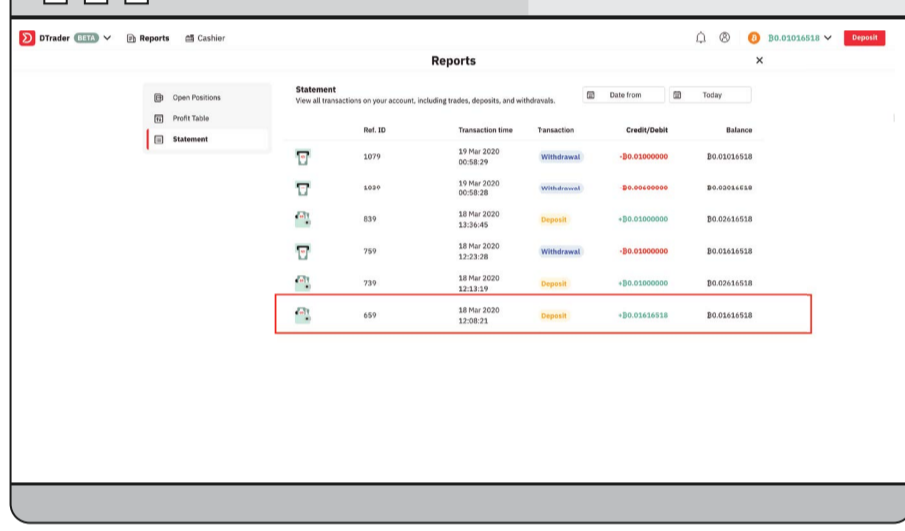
DTrader BETA Reports Cashier ₿0.01016518 Deposit

Reports

Open Positions
Profit Table
Statement

Statement
View all transactions on your account, including trades, deposits, and withdrawals.

Date from Today

| Ref. ID | Transaction time | Transaction | Credit/Debit | Balance |
|---|---|---|---|---|
| 1079 | 19 Mar 2020 00:58:29 | Withdrawal | -₿0.01000000 | ₿0.01016518 |
| 1039 | 19 Mar 2020 00:58:28 | Withdrawal | -₿0.00600000 | ₿0.02016518 |
| 839 | 18 Mar 2020 13:36:45 | Deposit | +₿0.01000000 | ₿0.02616518 |
| 759 | 18 Mar 2020 12:23:28 | Withdrawal | -₿0.01000000 | ₿0.01616518 |
| 739 | 18 Mar 2020 12:13:19 | Deposit | +₿0.01000000 | ₿0.02616518 |
| 659 | 18 Mar 2020 12:08:21 | Deposit | +₿0.01616518 | ₿0.01616518 |